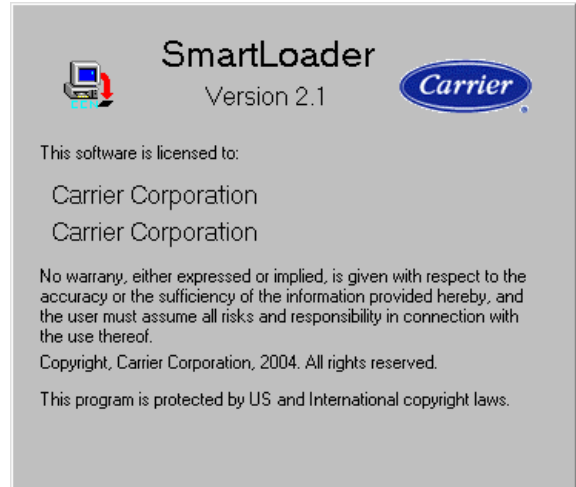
SmartLoader
Version 2.1

Carrier

This software is licensed to:

Carrier Corporation
Carrier Corporation

No warranty, either expressed or implied, is given with respect to the accuracy or the sufficiency of the information provided hereby, and the user must assume all risks and responsibility in connection with the use thereof.

Copyright, Carrier Corporation, 2004. All rights reserved.

This program is protected by US and International copyright laws.